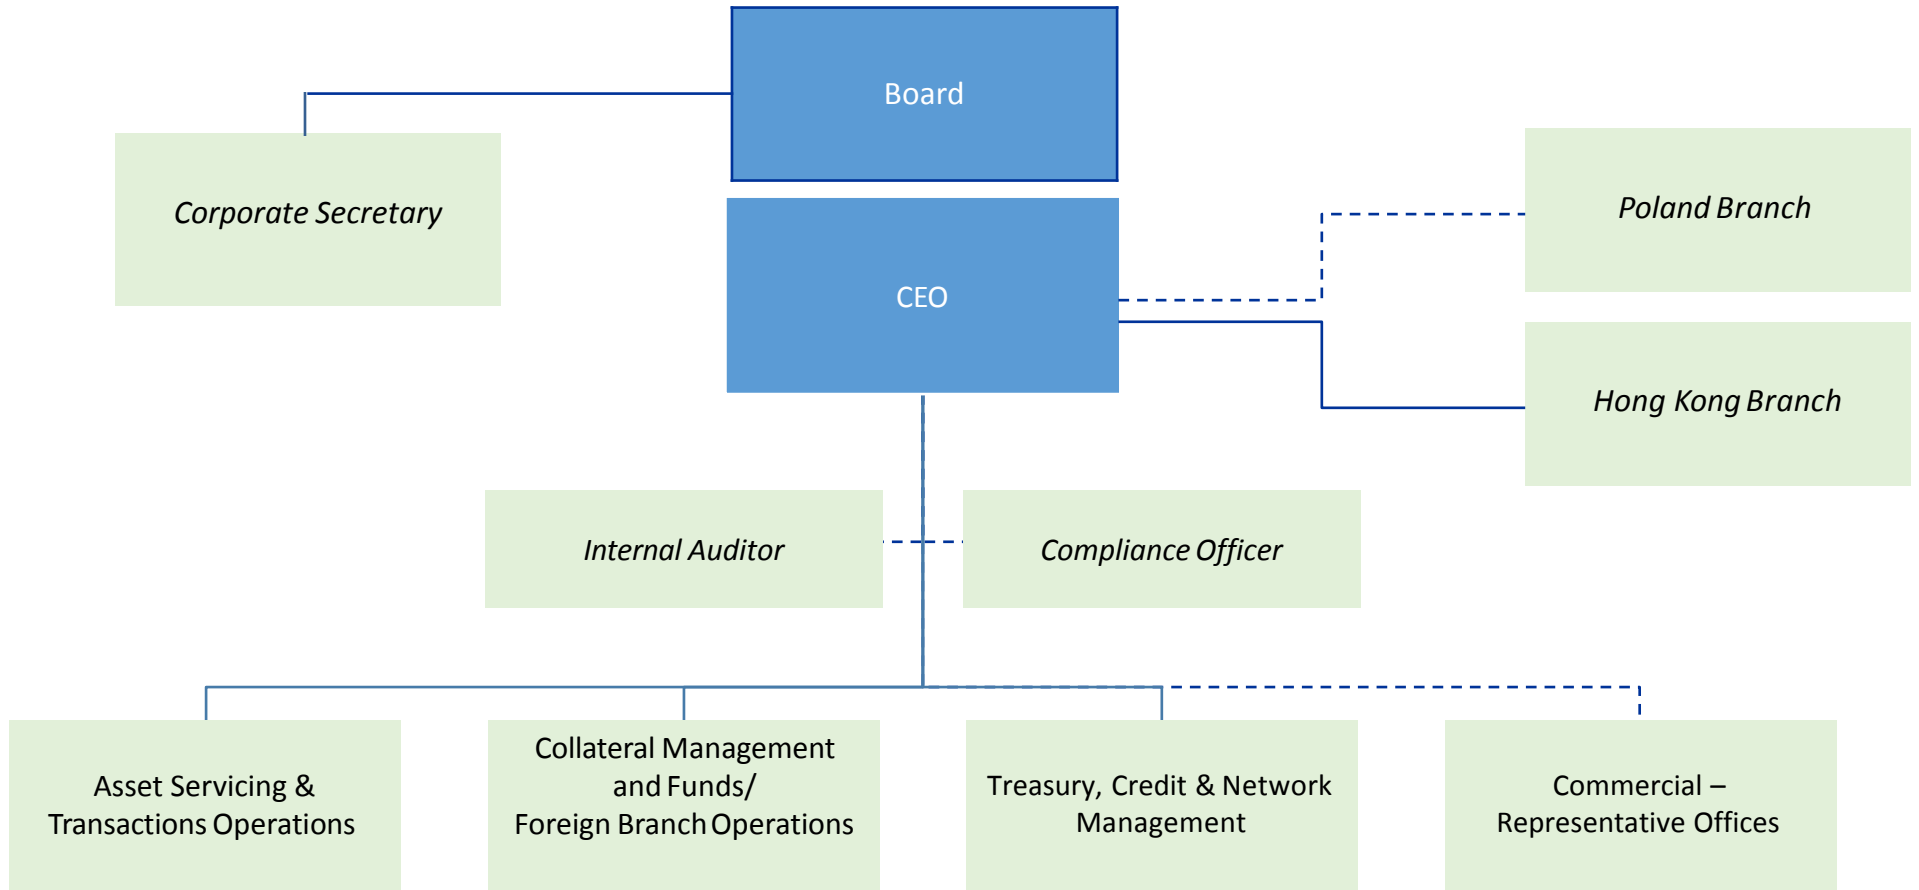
Board

Corporate Secretary

CEO

Poland Branch

Hong Kong Branch

Internal Auditor

Compliance Officer

Asset Servicing & Transactions Operations

Collateral Management and Funds/ Foreign Branch Operations

Treasury, Credit & Network Management

Commercial – Representative Offices